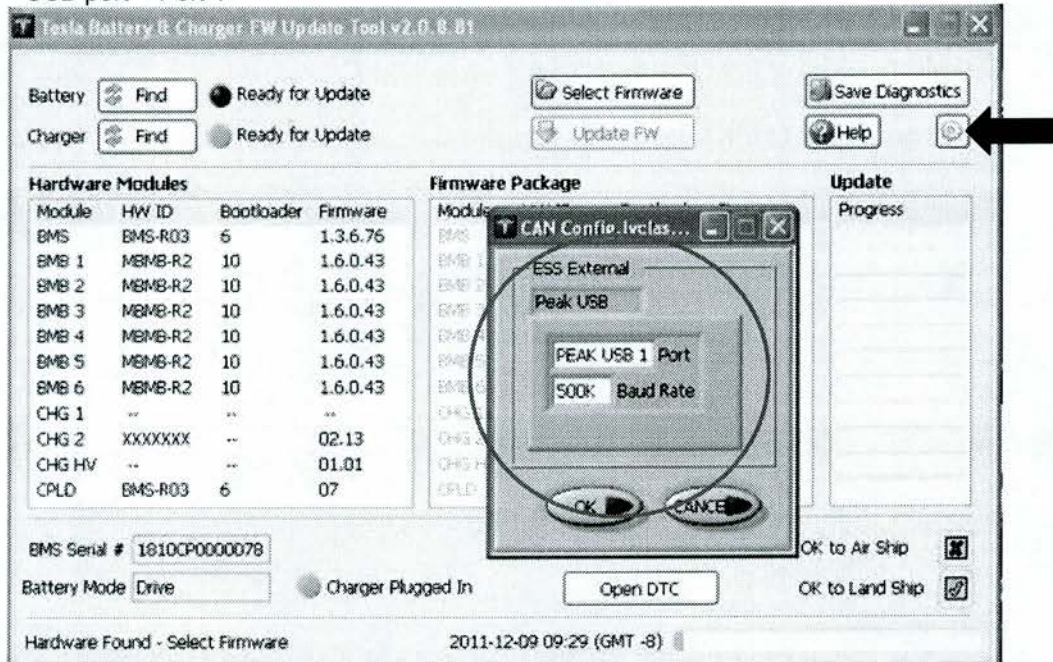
USB port 1 or 0.

Tesla Battery & Charger FW Update Tool v2.0.8.01

Battery Find Ready for Update

Charger Find Ready for Update

Select Firmware

Update FW

Save Diagnostics

Help

Hardware Modules

| Module | HW ID | Bootloader | Firmware |
|---|---|---|---|
| BMS | BMS-R03 | 6 | 1.3.6.76 |
| BMB 1 | MBMB-R2 | 10 | 1.6.0.43 |
| BMB 2 | MBMB-R2 | 10 | 1.6.0.43 |
| BMB 3 | MBMB-R2 | 10 | 1.6.0.43 |
| BMB 4 | MBMB-R2 | 10 | 1.6.0.43 |
| BMB 5 | MBMB-R2 | 10 | 1.6.0.43 |
| BMB 6 | MBMB-R2 | 10 | 1.6.0.43 |
| CHG 1 | -- | -- | -- |
| CHG 2 | XXXXXXX | -- | 02.13 |
| CHG HV | -- | -- | 01.01 |
| CPLD | BMS-R03 | 6 | 07 |

Firmware Package

Module
BMS
BMB 1
BMB 2
BMB 3
BMB 4
BMB 5
BMB 6
CHG 1
CHG 2
CHG HV
CPLD

CAN Config.lvclas...

ESS External

Peak USB

PEAK USB 1 Port

500K Baud Rate

OK

CANCEL

Update

Progress

BMS Serial # 1810CP0000078

Battery Mode Drive

Charger Plugged In

Open DTC

OK to Air Ship

OK to Land Ship

Hardware Found - Select Firmware

2011-12-09 09:29 (GMT -8)